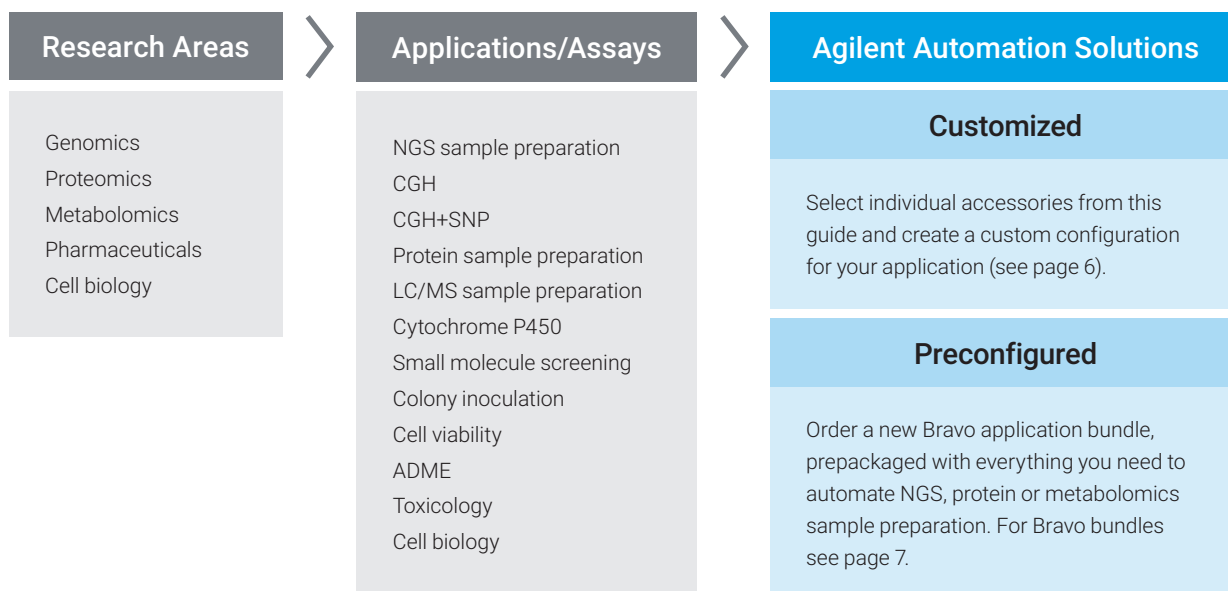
Research Areas

Genomics
Proteomics
Metabolomics
Pharmaceuticals
Cell biology

Applications/Assays

NGS sample preparation
CGH
CGH+SNP
Protein sample preparation
LC/MS sample preparation
Cytochrome P450
Small molecule screening
Colony inoculation
Cell viability
ADME
Toxicology
Cell biology

Agilent Automation Solutions

Customized

Select individual accessories from this guide and create a custom configuration for your application (see page 6).

Preconfigured

Order a new Bravo application bundle, prepackaged with everything you need to automate NGS, protein or metabolomics sample preparation. For Bravo bundles see page 7.